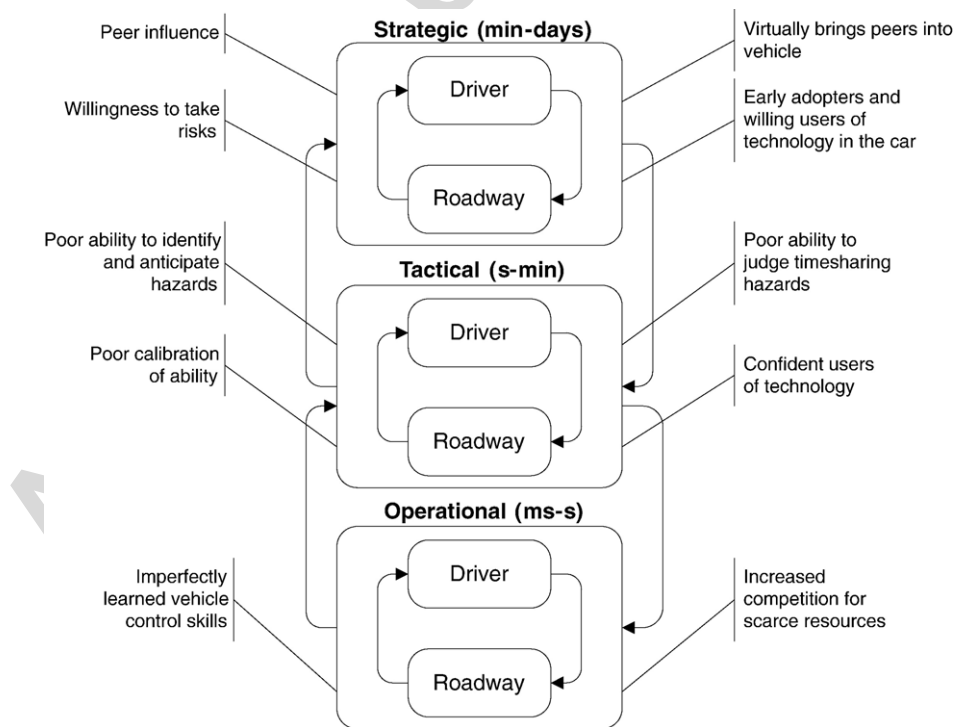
Strategic (min-days)

Peer influence

Willingness to take risks

Driver

Roadway

Virtually brings peers into vehicle

Early adopters and willing users of technology in the car

Poor ability to identify and anticipate hazards

Tactical (s-min)

Poor ability to judge timesharing hazards

Driver

Poor calibration of ability

Confident users of technology

Roadway

Operational (ms-s)

Imperfectly learned vehicle control skills

Driver

Increased competition for scarce resources

Roadway